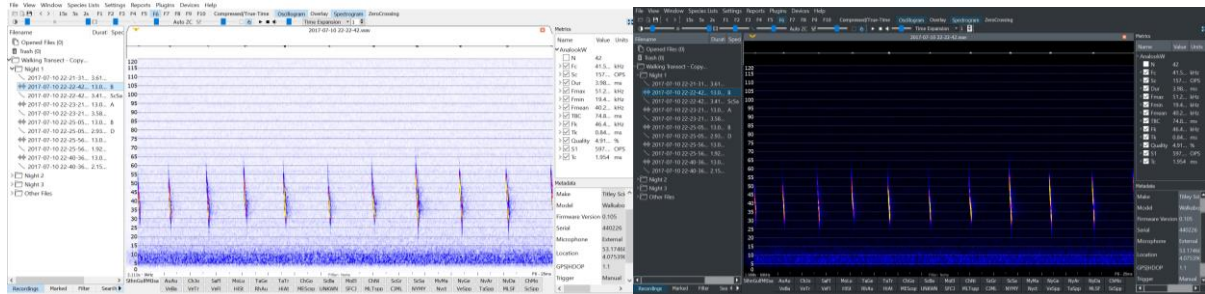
File View Window Species Lists Settings Reports Plugins Devices Help

Compressed/True-Time Oscillogram Overlay Spectrogram ZeroCrossing

Auto ZC

Time Expansion

Filename

Durat Spec

Opened Files (0)

Trash (0)

Walking Transect - Copy...

Night 1

2017-07-10 22-21-31... 3.61...

2017-07-10 22-22-42... 13.0... E

2017-07-10 22-22-42... 3.41... ScSa

2017-07-10 22-23-21... 13.0... A

2017-07-10 22-23-21... 3.58...

2017-07-10 22-25-05... 13.0... E

2017-07-10 22-25-05... 2.93... D

2017-07-10 22-25-56... 13.0...

2017-07-10 22-25-56... 1.92...

2017-07-10 22-40-36... 13.0...

2017-07-10 22-40-36... 2.15...

Night 2

Night 3

Other Files

Recordings Marked Filter Search

2017-07-10 22-22-42.wav

120 115 110 105 100 95 90 85 80 75 70 65 60 55 50 45 40 35 30 25 20 15 10 5 0

Metrics

Name Value Units

AnabatkW

N 42

Fc 41.5... kHz

Sc 157.... OPS

Dur 3.98... ms

Fmax 51.2... kHz

Fmin 19.4... kHz

Fmean 40.2... kHz

TBC 74.8... ms

Fk 46.4... kHz

Tk 0.84... ms

Quality 4.91... %

S1 597.... OPS

Tc 1.954 ms

Metadata

Make Titley Sci

Model Walkabo

Firmware Version 0.105

Serial 440226

Microphone External

Location 53.1746 4.0753N

GPSHDOP 1.1

Trigger Manual

SBrn GoBM Unk AuAu VeBa ChJo VeTr SaPl HiKA MoLa RhAu TaGe HiAl TaTr MESsp ChGo UNKAN SoBa SPCI MoEt MLTrap ChNi CJML SoSa NYMY MoMa Nort NyAr VeSpa NyAu TaSpa ChNo MLSF ScSpp